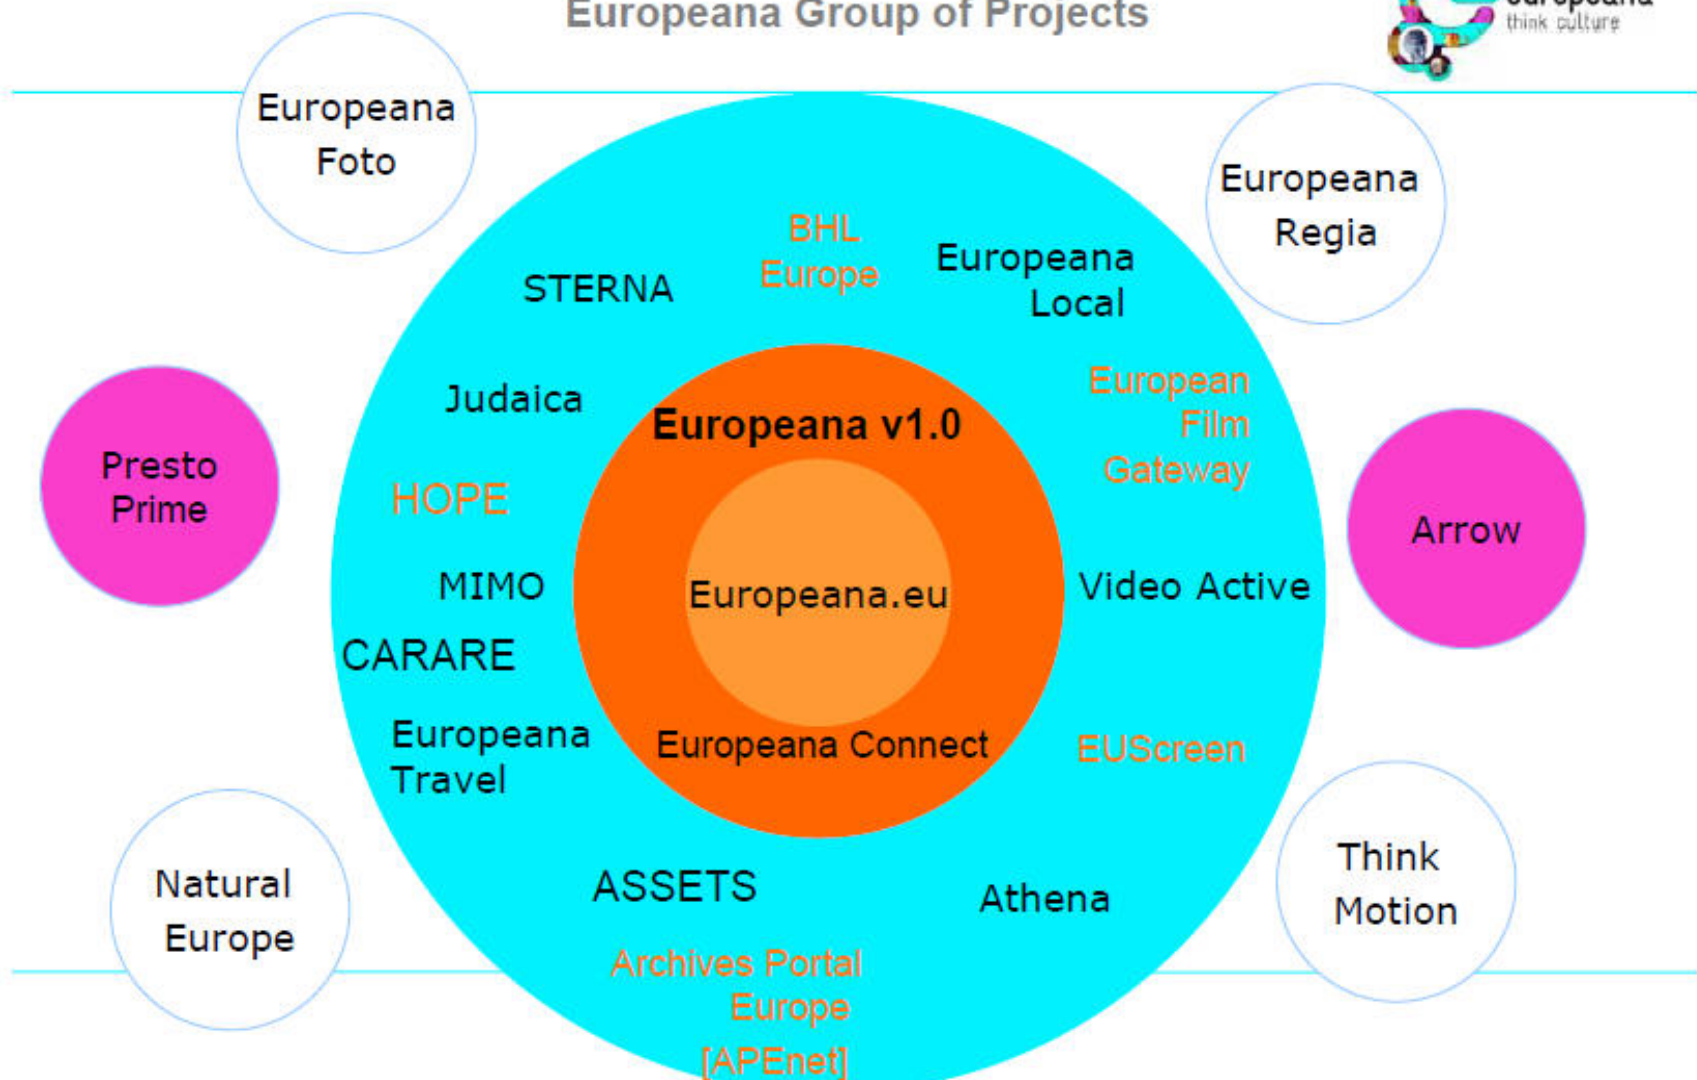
Europeana Group of Projects

think culture

Europeana Foto

Europeana Regia

STERNA

BHL Europe

Europeana Local

Judaica

European Film Gateway

Presto Prime

Europeana v1.0

HOPE

Arrow

MIMO

Europeana.eu

Video Active

CARARE

Europeana Travel

Europeana Connect

EUScreen

Natural Europe

ASSETS

Athena

Think Motion

Archives Portal Europe [APEnet]